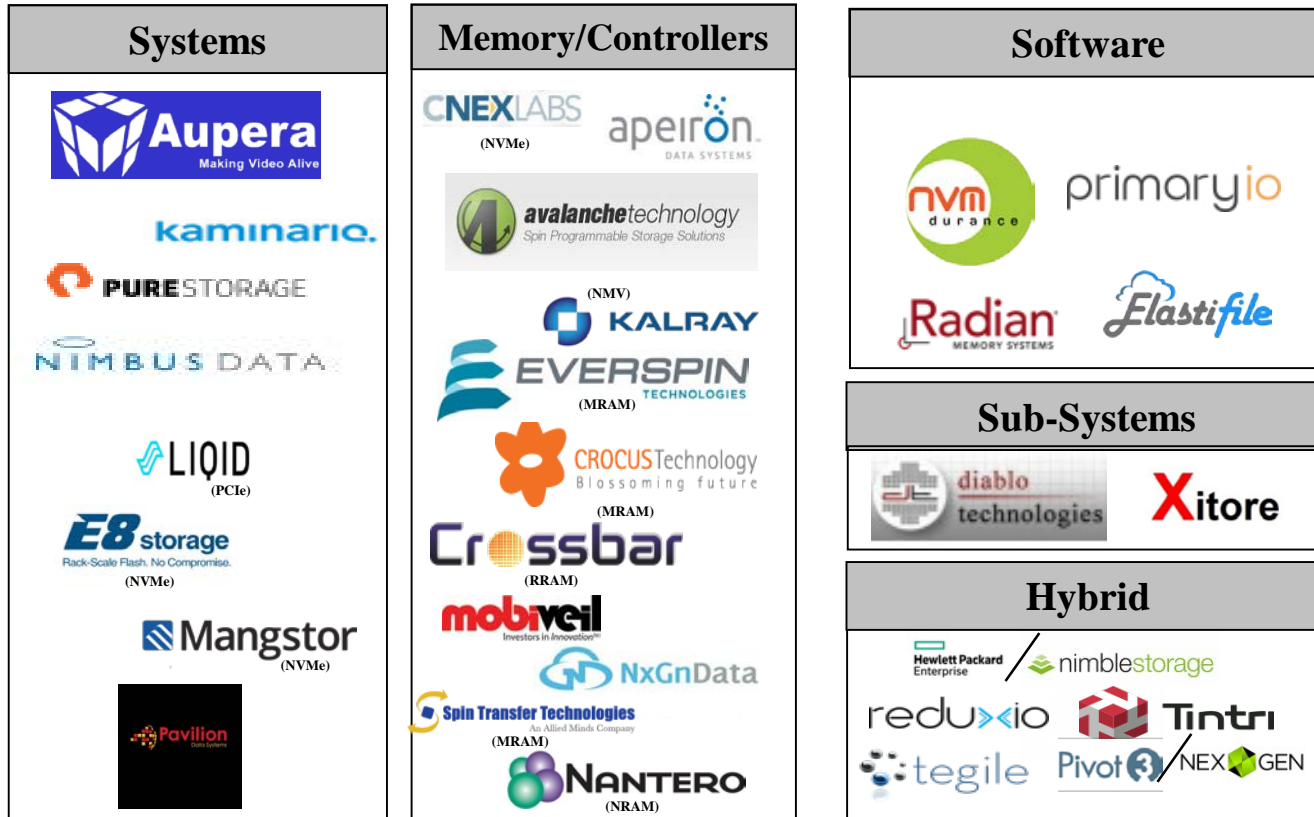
Systems

Aupera
Making Video Alive

kaminario.

PURESTORAGE

NIMBUS DATA

LIQID
(PCIe)

E8 storage
Rack-Scale Flash. No Compromise.
(NVMe)

Mangstor
(NVMe)

Pavilion
Data Systems

Memory/Controllers

CNEXLABS
(NVMe)

apeiron
DATA SYSTEMS

avalanchetechnology
Spin Programmable Storage Solutions

(NMV)
KALRAY

EVERSPIN
TECHNOLOGIES
(MRAM)

CROCUSTechnology
Blossoming future
(MRAM)

Crossbar
(RRAM)

mobiveil
Investors in Innovation

NxGnData

Spin Transfer Technologies
An Allied Minds Company
(MRAM)

NANTERO
(NRAM)

Software

nvm durance

primaryio

Radian
MEMORY SYSTEMS

Elastifile

Sub-Systems

diablo technologies

Xitore

Hybrid

Hewlett Packard Enterprise / nimblestorage

reduxio

Tintri

tegile

Pivot3 / NEXGEN